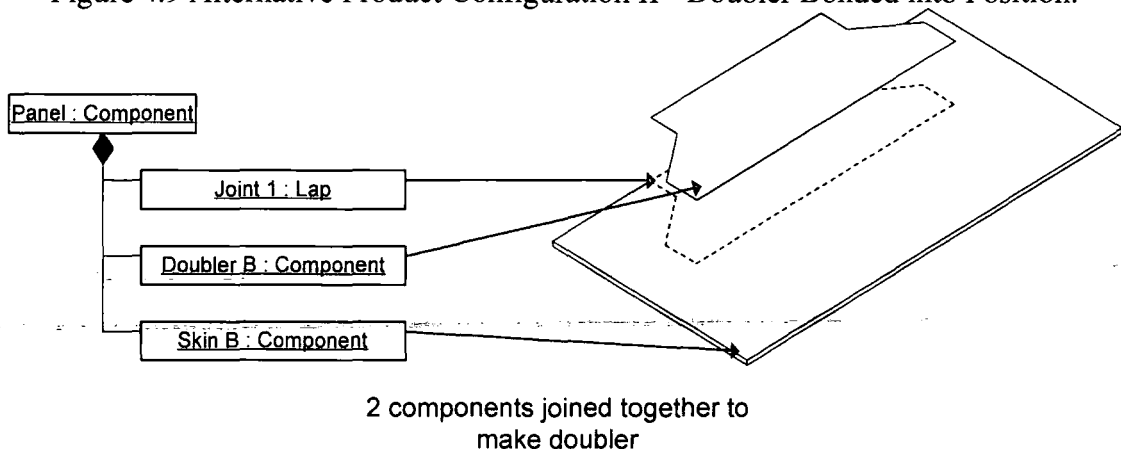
Figure 4.9 Alternative Product Configuration II - Doubler Bonded into Position.

Panel : Component

Joint 1 : Lap

Doubler B : Component

Skin B : Component

2 components joined together to make doubler